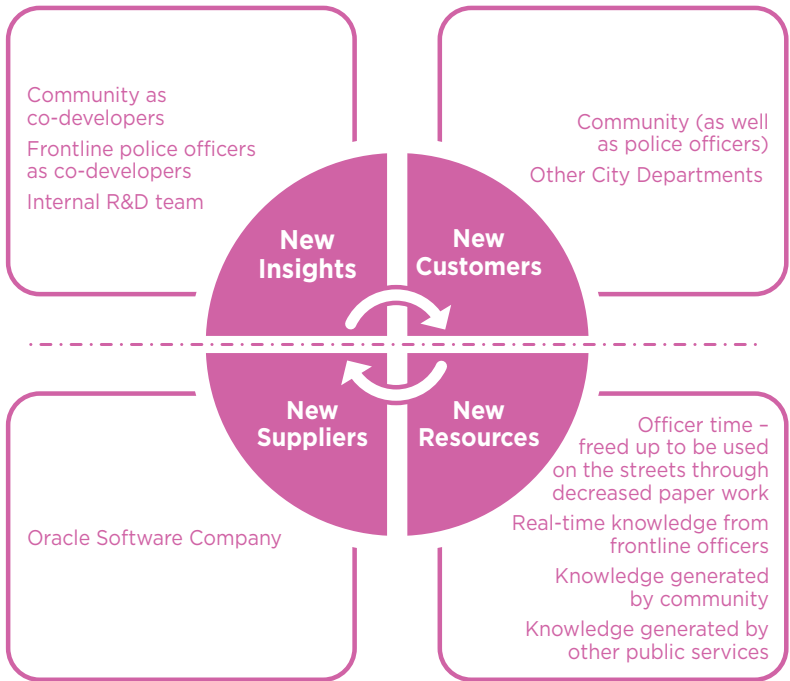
Community as co-developers

Frontline police officers as co-developers

Internal R&D team

Community (as well as police officers)

Other City Departments

New Insights

New Customers

New Suppliers

New Resources

Oracle Software Company

Officer time – freed up to be used on the streets through decreased paper work

Real-time knowledge from frontline officers

Knowledge generated by community

Knowledge generated by other public services